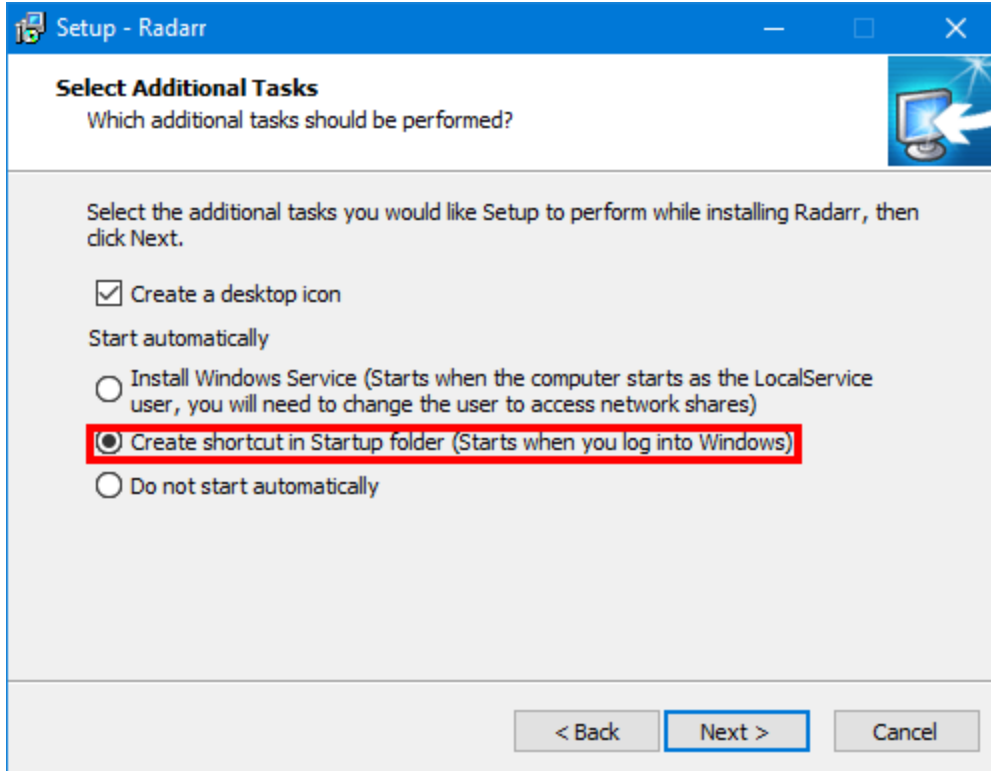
Setup - Radarr

Select Additional Tasks
Which additional tasks should be performed?

Select the additional tasks you would like Setup to perform while installing Radarr, then click Next.

☑ Create a desktop icon

Start automatically

○ Install Windows Service (Starts when the computer starts as the LocalService user, you will need to change the user to access network shares)
◉ Create shortcut in Startup folder (Starts when you log into Windows)
○ Do not start automatically

< Back   Next >   Cancel